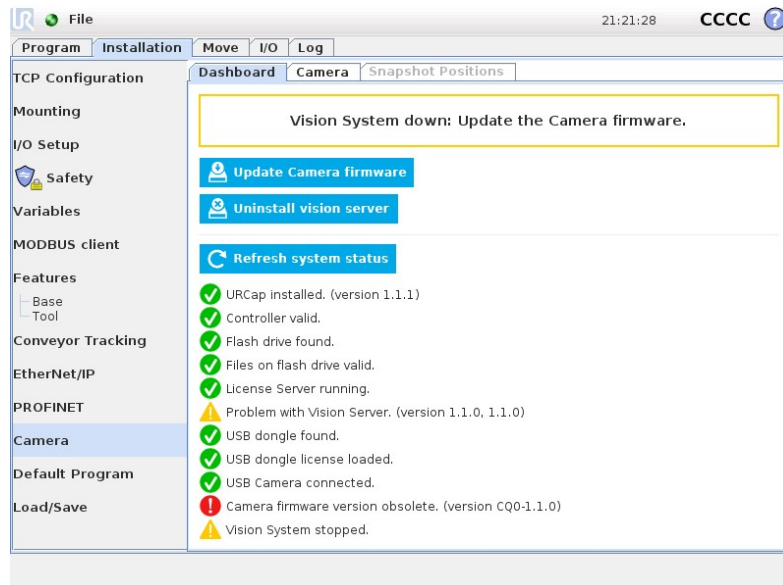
File
21:21:28 CCCC ?

Program | Installation | Move | I/O | Log

TCP Configuration
Mounting
I/O Setup
Safety
Variables
MODBUS client
Features
Base
Tool
Conveyor Tracking
EtherNet/IP
PROFINET
Camera
Default Program
Load/Save

Dashboard | Camera | Snapshot Positions

Vision System down: Update the Camera firmware.

Update Camera firmware
Uninstall vision server

Refresh system status

URCap installed. (version 1.1.1)
Controller valid.
Flash drive found.
Files on flash drive valid.
License Server running.
Problem with Vision Server. (version 1.1.0, 1.1.0)
USB dongle found.
USB dongle license loaded.
USB Camera connected.
Camera firmware version obsolete. (version CQ0-1.1.0)
Vision System stopped.